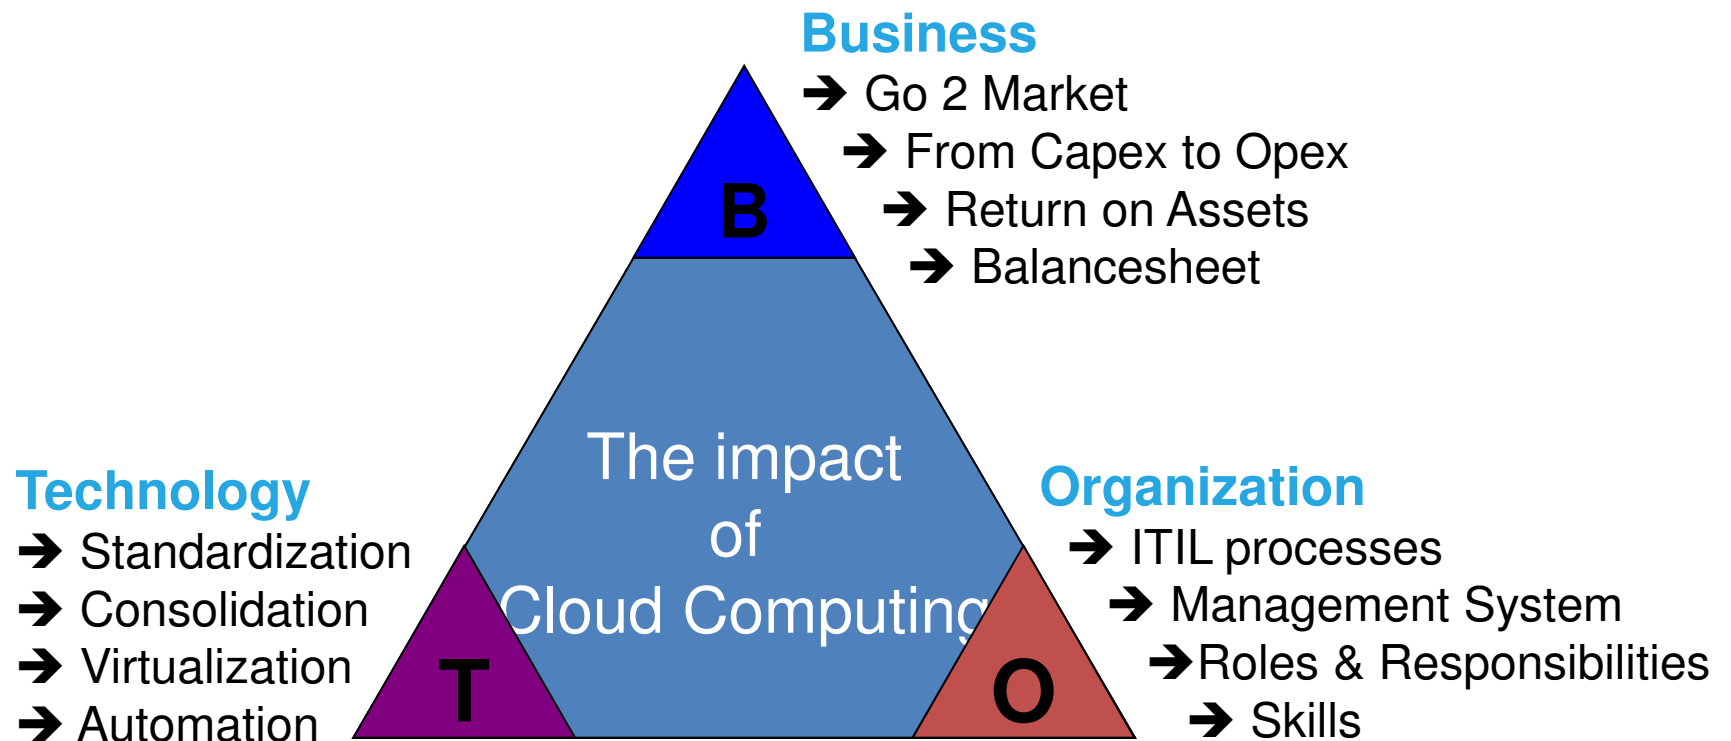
Business
➔ Go 2 Market
➔ From Capex to Opex
➔ Return on Assets
➔ Balancesheet

B

The impact
of
Cloud Computing

Technology
➔ Standardization
➔ Consolidation
➔ Virtualization
➔ Automation

T

O

Organization
➔ ITIL processes
➔ Management System
➔Roles & Responsibilities
➔ Skills